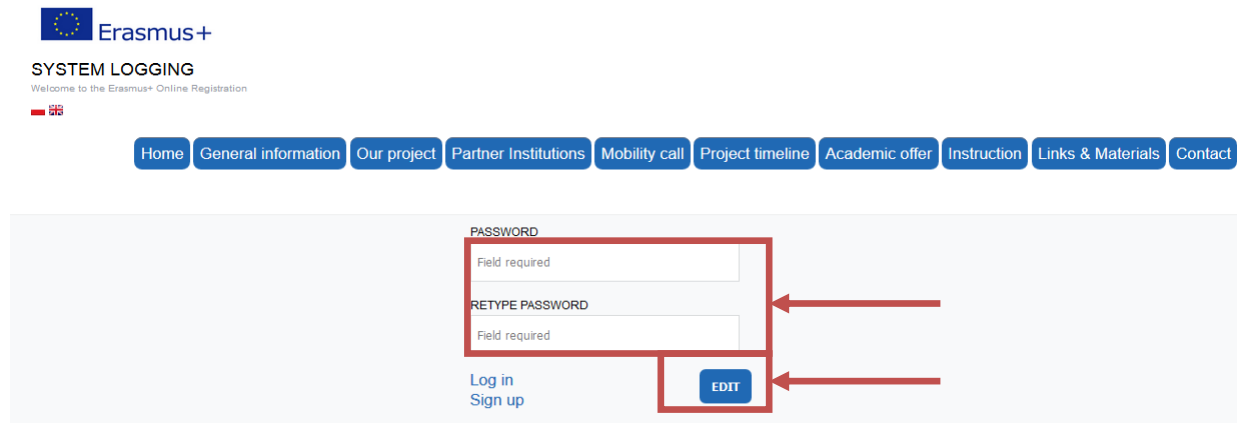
Erasmus+

SYSTEM LOGGING

Welcome to the Erasmus+ Online Registration

Home General information Our project Partner Institutions Mobility call Project timeline Academic offer Instruction Links & Materials Contact

PASSWORD

Field required

RETYPE PASSWORD

Field required

Log in
Sign up

EDIT